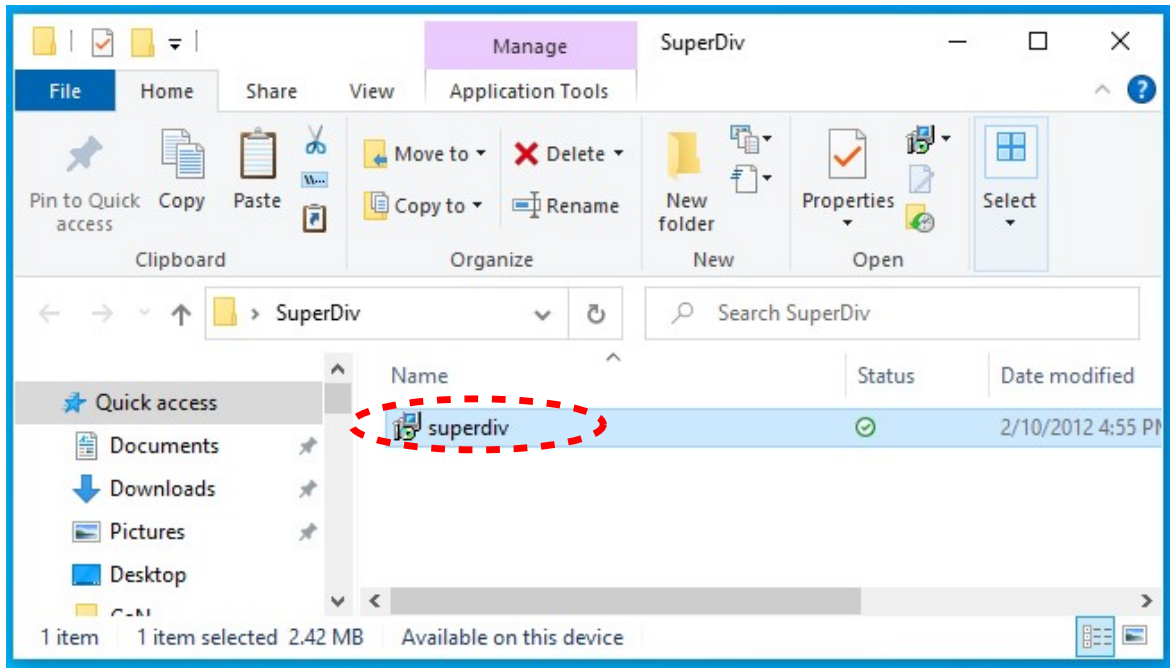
Manage
SuperDiv
File
Home
Share
View
Application Tools
Pin to Quick access
Copy
Paste
Move to
Copy to
Delete
Rename
New folder
Properties
Select
Clipboard
Organize
New
Open
SuperDiv
Search SuperDiv
Name
Status
Date modified
Quick access
Documents
Downloads
Pictures
Desktop
superdiv
2/10/2012 4:55 P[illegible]
1 item
1 item selected 2.42 MB
Available on this device